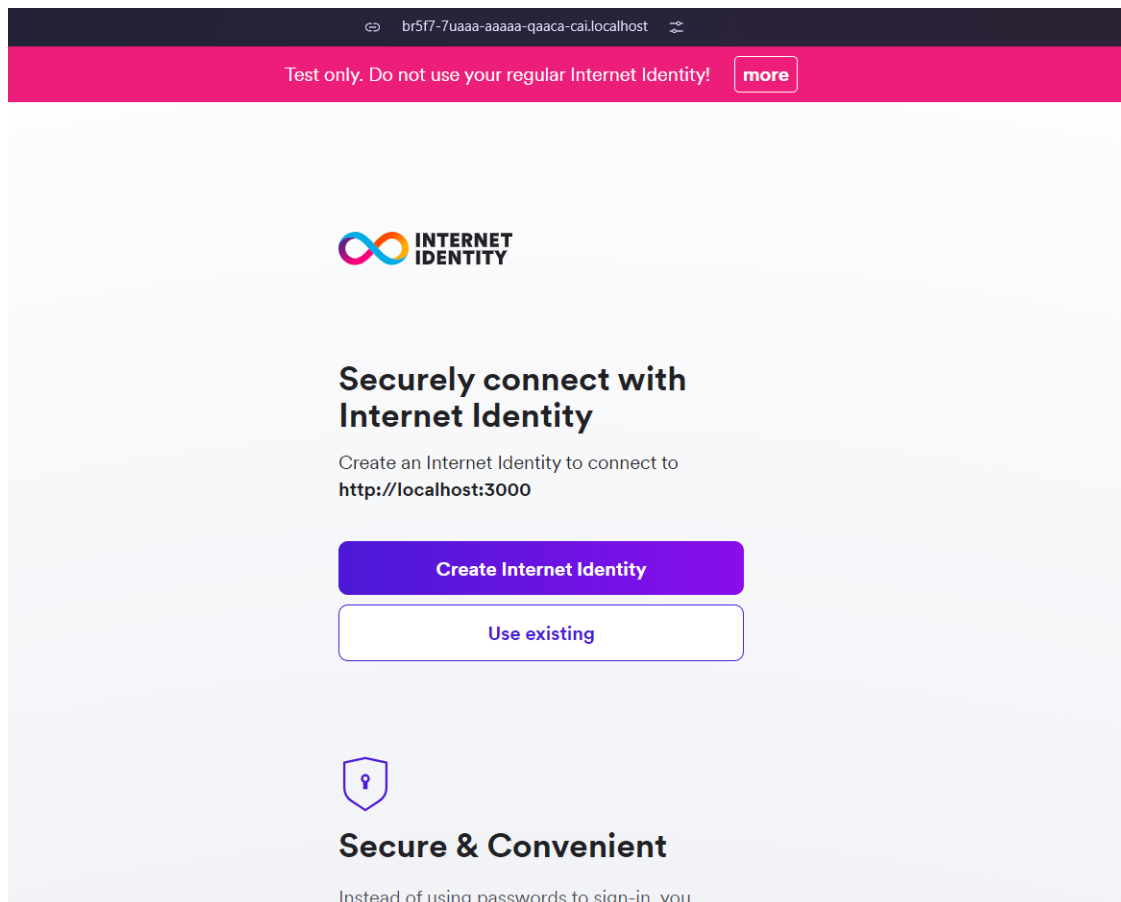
br5f7-7uaaa-aaaaa-qaaca-cai.localhost

Test only. Do not use your regular Internet Identity! more

INTERNET IDENTITY

Securely connect with Internet Identity

Create an Internet Identity to connect to **http://localhost:3000**

Create Internet Identity

Use existing

Secure & Convenient

Instead of using passwords to sign-in, you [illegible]